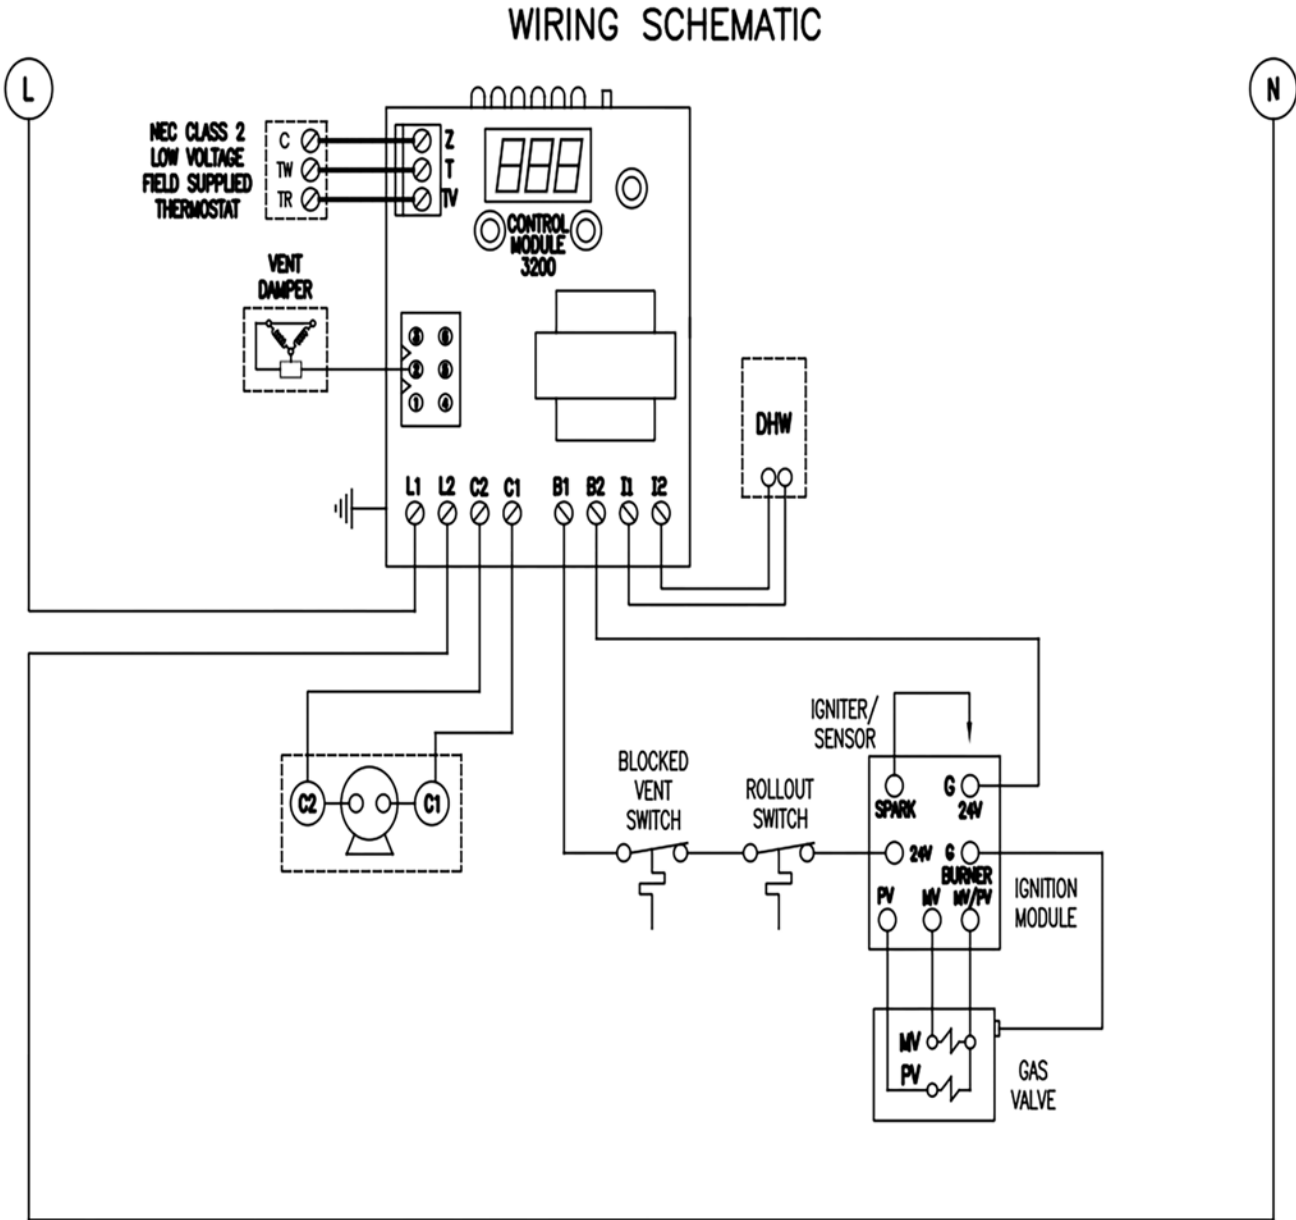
WIRING SCHEMATIC

L

N

NEC CLASS 2
LOW VOLTAGE
FIELD SUPPLIED
THERMOSTAT

C
TW
TR

Z
T
TV

888

CONTROL
MODULE
3200

VENT
DAMPER

3 6
2 5
1 4

DHW

L1 L2 C2 C1 B1 B2 I1 I2

C2 C1

BLOCKED
VENT
SWITCH

ROLLOUT
SWITCH

IGNITER/
SENSOR

SPARK
G
24V
24V
G
BURNER
PV
MV
MV/PV

IGNITION
MODULE

MV
PV

GAS
VALVE